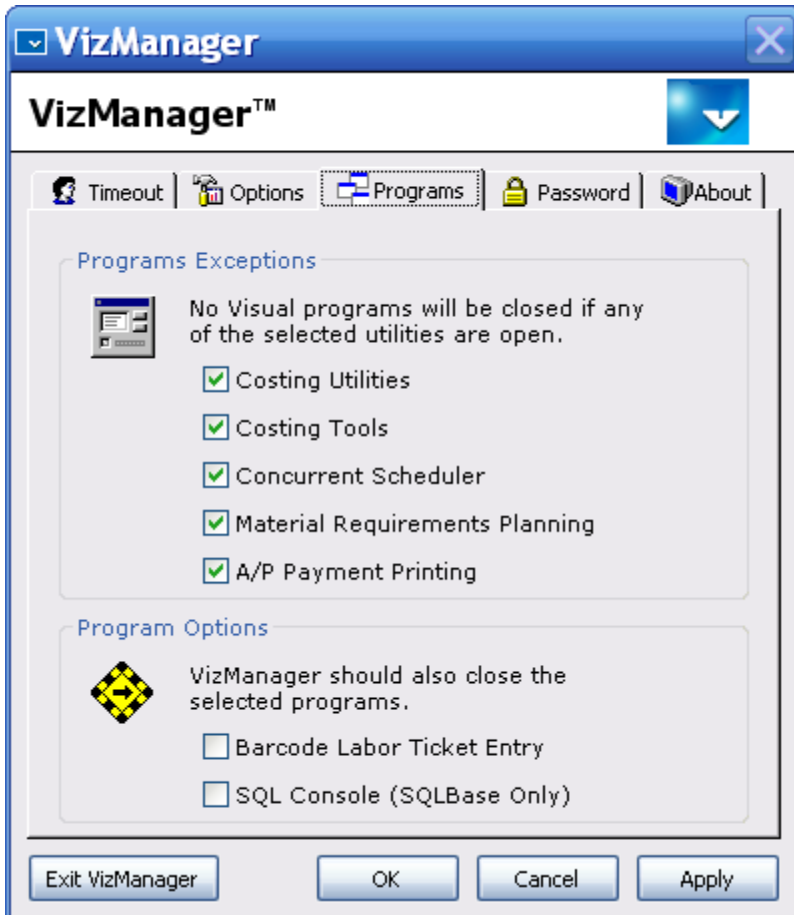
VizManager

VizManager™

Timeout | Options | Programs | Password | About

Programs Exceptions

No Visual programs will be closed if any of the selected utilities are open.

Costing Utilities

Costing Tools

Concurrent Scheduler

Material Requirements Planning

A/P Payment Printing

Program Options

VizManager should also close the selected programs.

Barcode Labor Ticket Entry

SQL Console (SQLBase Only)

Exit VizManager | OK | Cancel | Apply